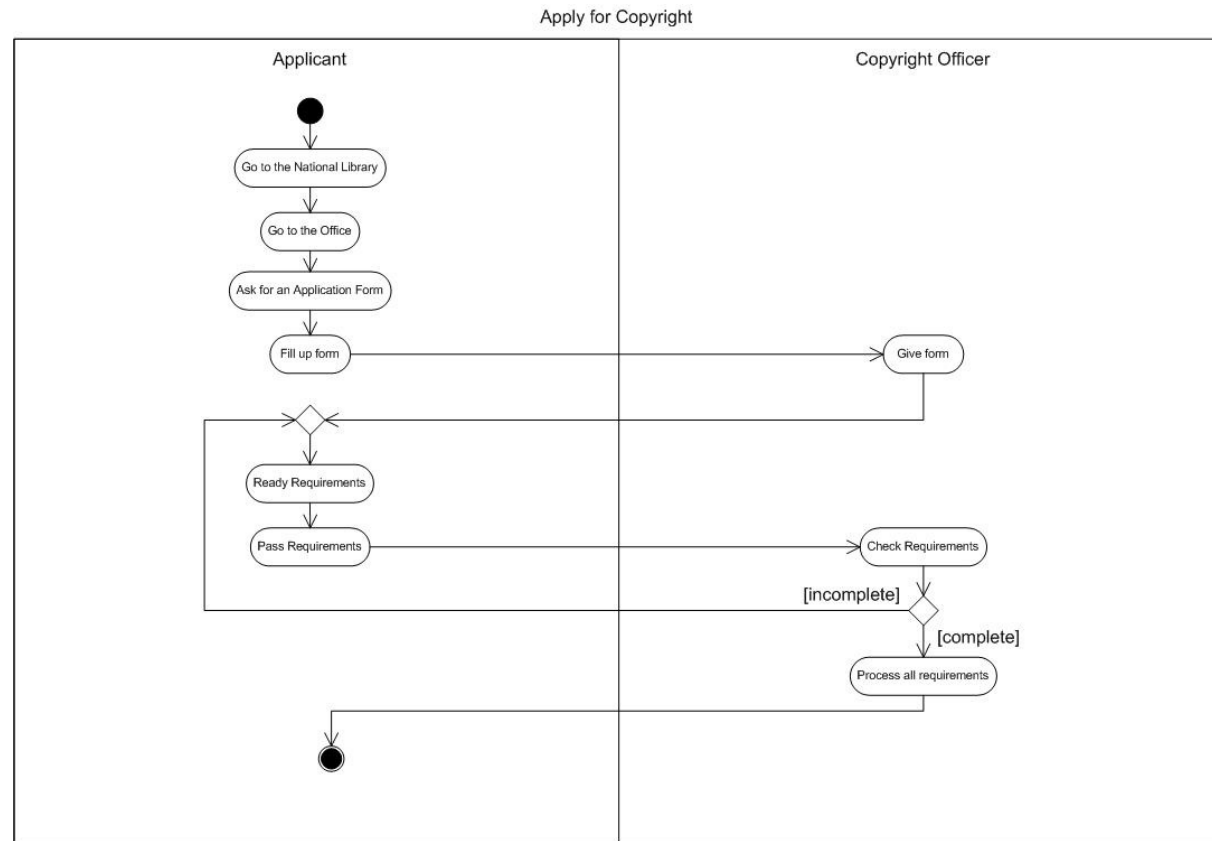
Apply for Copyright

Applicant

Copyright Officer

Go to the National Library

Go to the Office

Ask for an Application Form

Fill up form

Give form

Ready Requirements

Pass Requirements

Check Requirements

[incomplete]

[complete]

Process all requirements